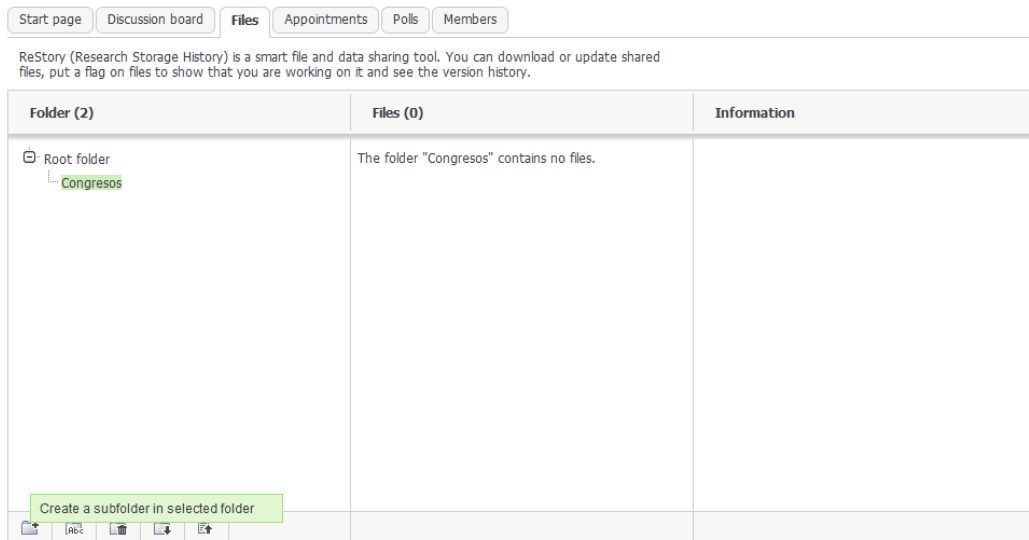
Start page | Discussion board | Files | Appointments | Polls | Members

ReStory (Research Storage History) is a smart file and data sharing tool. You can download or update shared files, put a flag on files to show that you are working on it and see the version history.

| Folder (2) | Files (0) | Information |
|---|---|---|
| Root folder<br>Congresos | The folder "Congresos" contains no files. | |

Create a subfolder in selected folder

Abc